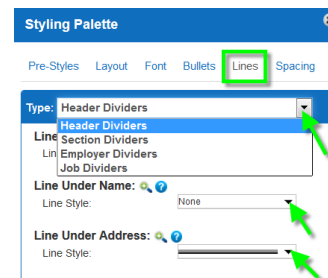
Styling Palette

Pre-Styles Layout Font Bullets Lines Spacing

Type: Header Dividers

Header Dividers
Section Dividers
Employer Dividers
Job Dividers

Line
Lin

Line Under Name:
Line Style: None

Line Under Address:
Line Style: